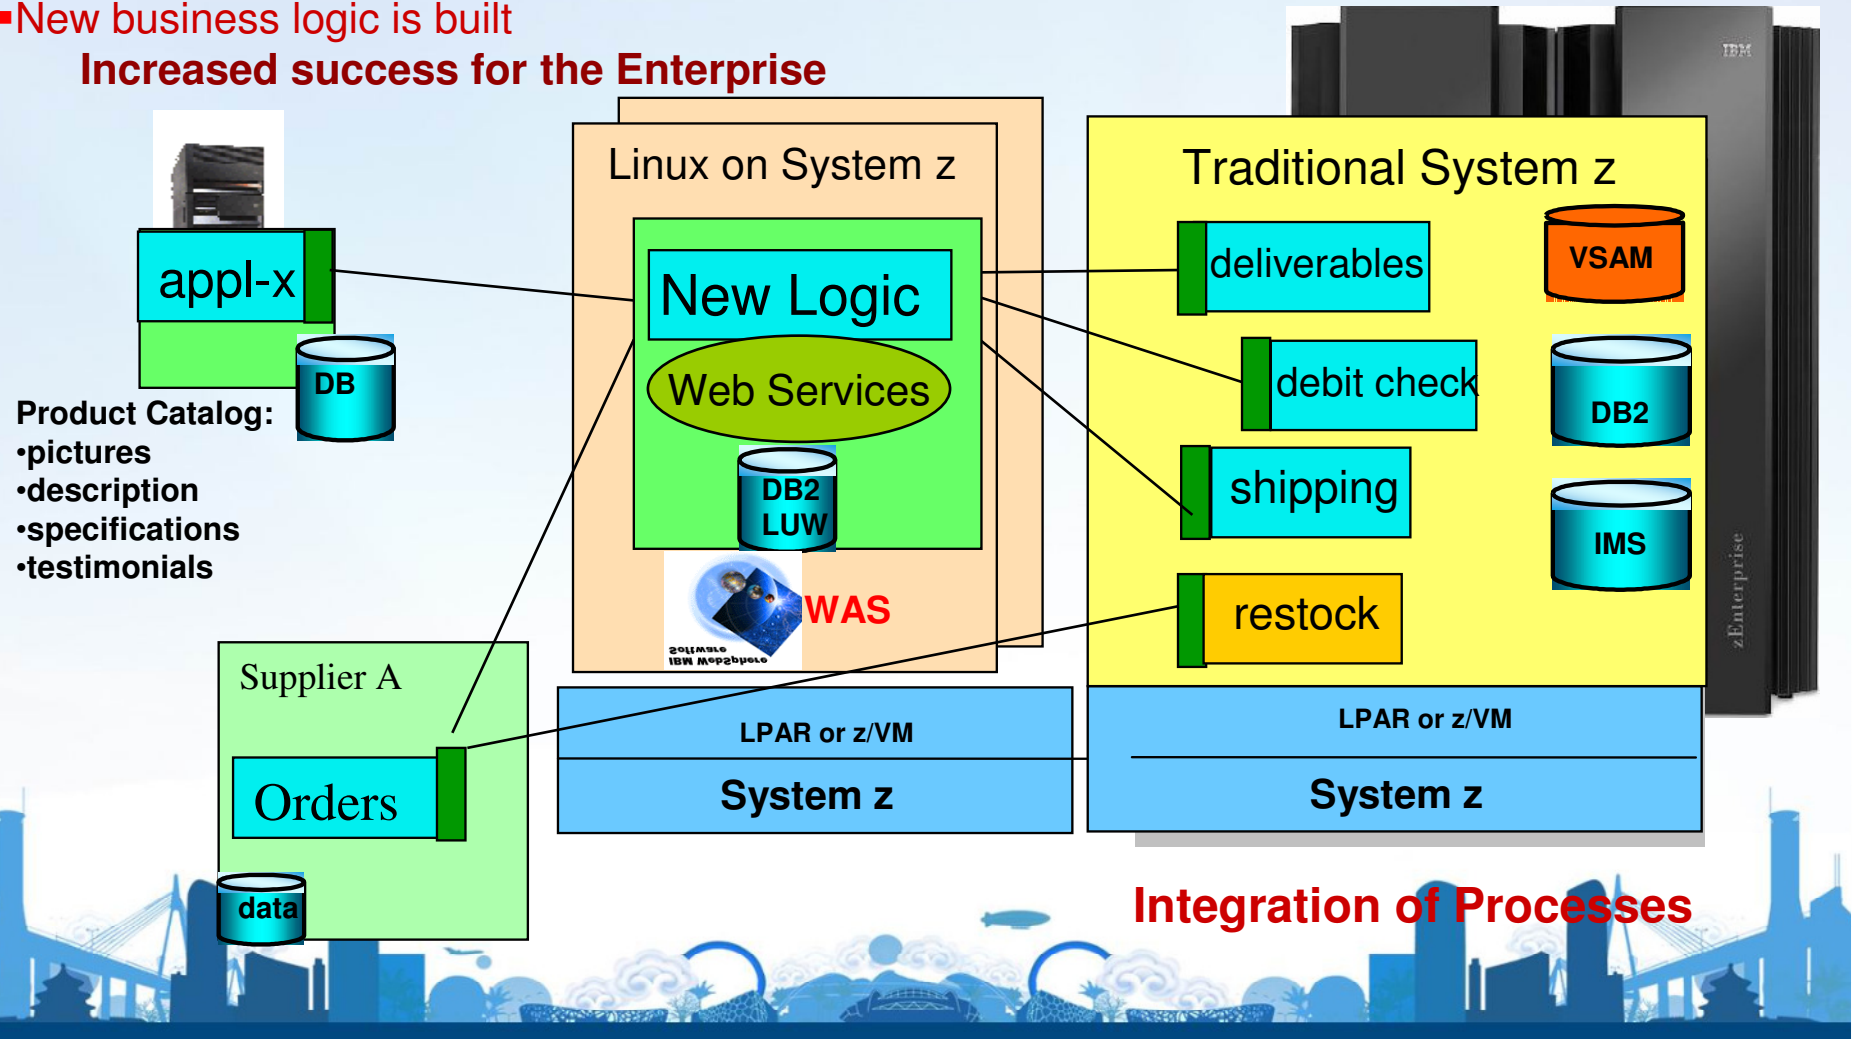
▪New business logic is built
Increased success for the Enterprise

appl-x
DB
Product Catalog:
•pictures
•description
•specifications
•testimonials

Linux on System z
New Logic
Web Services
DB2 LUW
WAS
IBM WebSphere software

Traditional System z
deliverables
debit check
shipping
restock
VSAM
DB2
IMS
IBM
zEnterprise

Supplier A
Orders
data

LPAR or z/VM
System z

LPAR or z/VM
System z

Integration of Processes